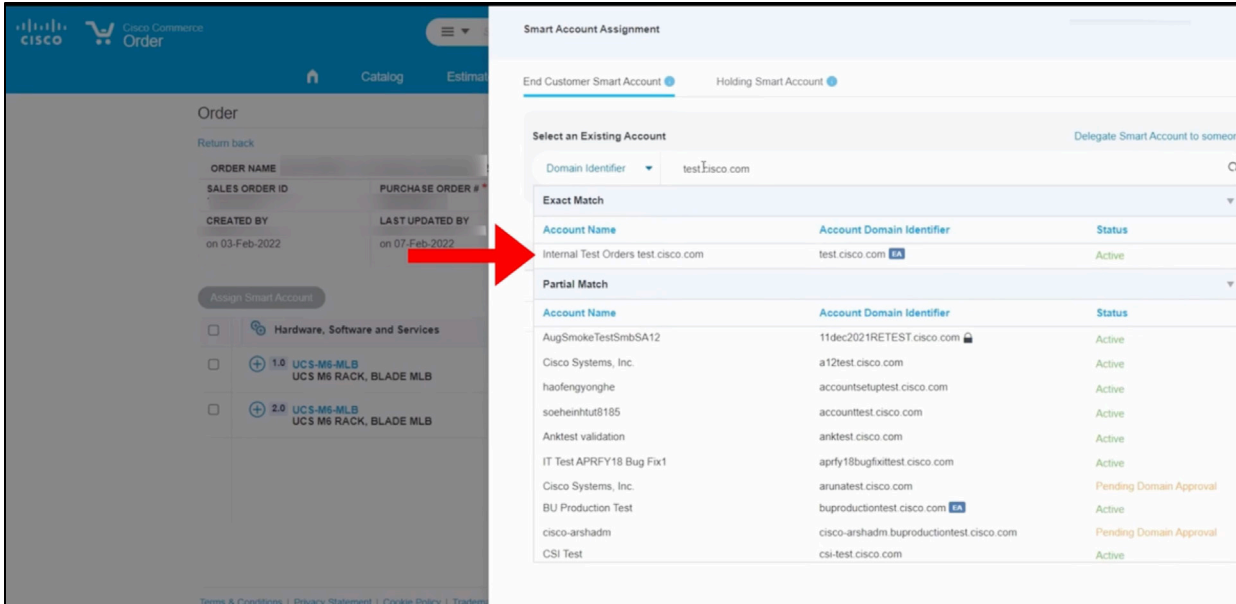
CISCO Cisco Commerce Order

Catalog Estimat

Order

Return back

ORDER NAME

SALES ORDER ID PURCHASE ORDER #

CREATED BY LAST UPDATED BY

on 03-Feb-2022 on 07-Feb-2022

Assign Smart Account

Hardware, Software and Services

1.0 UCS-M6-MLB
UCS M6 RACK, BLADE MLB

2.0 UCS-M6-MLB
UCS M6 RACK, BLADE MLB

Terms & Conditions | Privacy Statement | Cookie Policy | Tradem

Smart Account Assignment

End Customer Smart Account Holding Smart Account

Select an Existing Account

Delegate Smart Account to someo

Domain Identifier test.cisco.com

Exact Match

| Account Name | Account Domain Identifier | Status |
|---|---|---|
| Internal Test Orders test.cisco.com | test.cisco.com EA | Active |

Partial Match

| Account Name | Account Domain Identifier | Status |
|---|---|---|
| AugSmokeTestSmbSA12 | 11dec2021RETEST.cisco.com | Active |
| Cisco Systems, Inc. | a12test.cisco.com | Active |
| haofengyonghe | accountsetuptest.cisco.com | Active |
| soeheinhtut8185 | accounttest.cisco.com | Active |
| Anktest validation | anktest.cisco.com | Active |
| IT Test APRFY18 Bug Fix1 | aprfy18bugfixittest.cisco.com | Active |
| Cisco Systems, Inc. | arunatest.cisco.com | Pending Domain Approval |
| BU Production Test | buproductiontest.cisco.com EA | Active |
| cisco-arshadm | cisco-arshadm.buproductiontest.cisco.com | Pending Domain Approval |
| CSI Test | csi-test.cisco.com | Active |